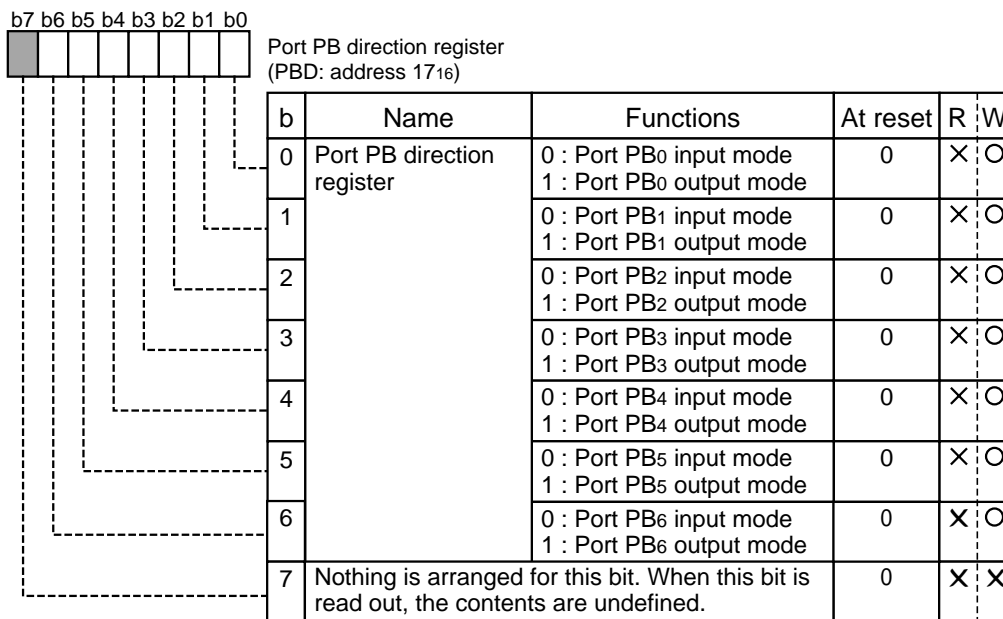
b7 b6 b5 b4 b3 b2 b1 b0

Port PB direction register
(PBD: address $17_{16}$)

| b | Name | Functions | At reset | R | W |
|---|---|---|---|---|---|
| 0 | Port PB direction register | 0 : Port $PB_0$ input mode<br>1 : Port $PB_0$ output mode | 0 | × | O |
| 1 | | 0 : Port $PB_1$ input mode<br>1 : Port $PB_1$ output mode | 0 | × | O |
| 2 | | 0 : Port $PB_2$ input mode<br>1 : Port $PB_2$ output mode | 0 | × | O |
| 3 | | 0 : Port $PB_3$ input mode<br>1 : Port $PB_3$ output mode | 0 | × | O |
| 4 | | 0 : Port $PB_4$ input mode<br>1 : Port $PB_4$ output mode | 0 | × | O |
| 5 | | 0 : Port $PB_5$ input mode<br>1 : Port $PB_5$ output mode | 0 | × | O |
| 6 | | 0 : Port $PB_6$ input mode<br>1 : Port $PB_6$ output mode | 0 | × | O |
| 7 | Nothing is arranged for this bit. When this bit is read out, the contents are undefined. | | 0 | × | × |